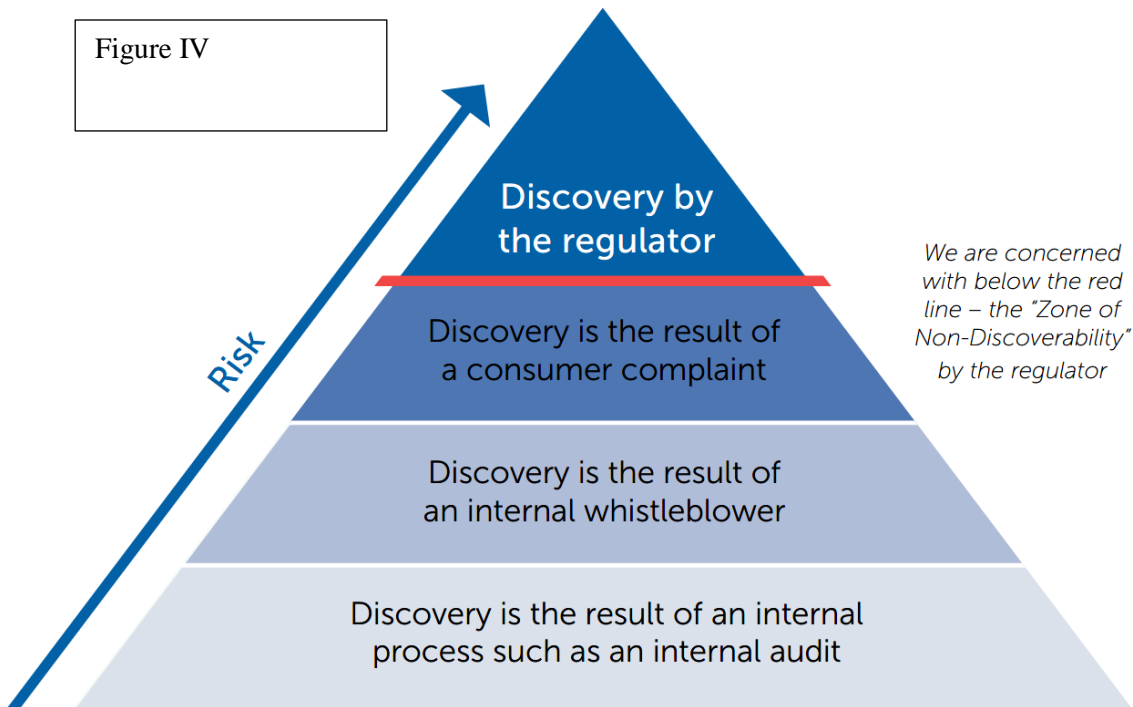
Figure IV

Risk

Discovery by the regulator

We are concerned with below the red line – the "Zone of Non-Discoverability" by the regulator

Discovery is the result of a consumer complaint

Discovery is the result of an internal whistleblower

Discovery is the result of an internal process such as an internal audit